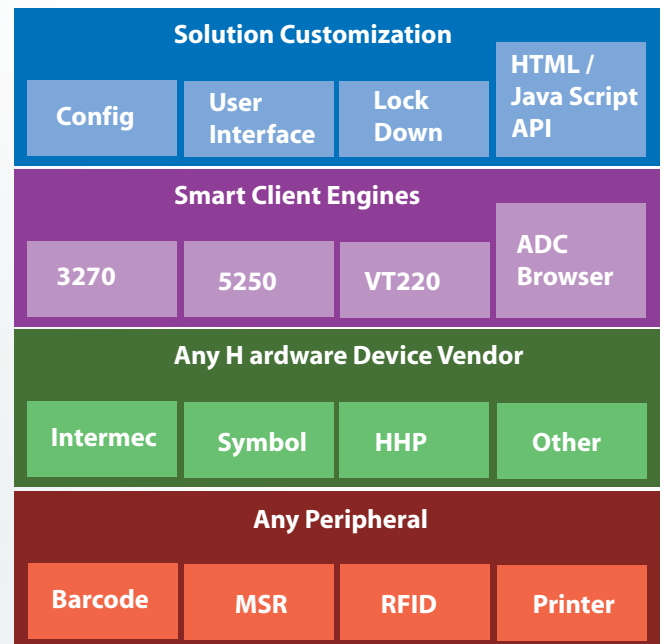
Solution Customization

Config

User Interface

Lock Down

HTML / Java Script API

Smart Client Engines

3270

5250

VT220

ADC Browser

Any H ardware Device Vendor

Intermec

Symbol

HHP

Other

Any Peripheral

Barcode

MSR

RFID

Printer